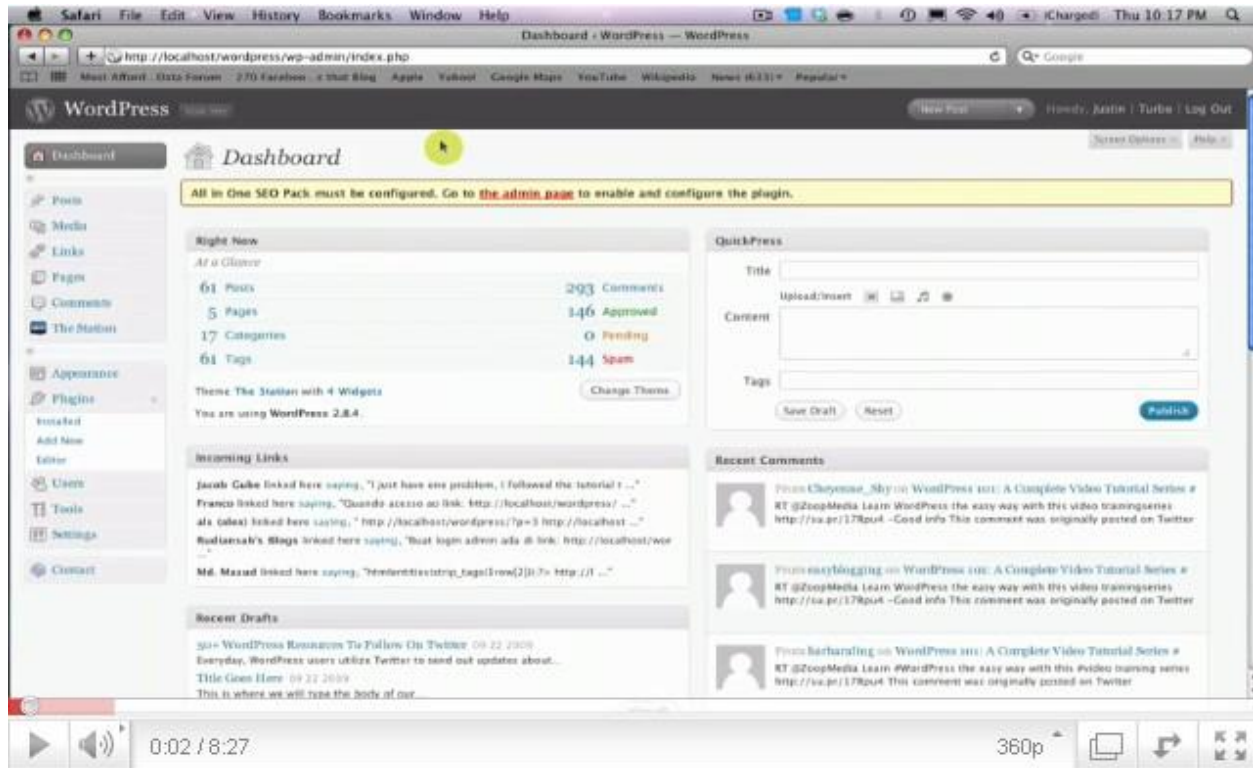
Safari File Edit View History Bookmarks Window Help

Charged Thu 10:17 PM

Dashboard ‹ WordPress — WordPress

http://localhost/wordpress/wp-admin/index.php

Google

Most Afford... Data Forum 270 Facebook ...t Shot Blog Apple Yahoo! Google Maps YouTube Wikipedia News (633) Popular

WordPress Visit Site

New Post

Howdy, Justin | Turbo | Log Out

Screen Options Help

Dashboard

Dashboard

Posts
Media
Links
Pages
Comments
The Station

Appearance
Plugins
Installed
Add New
Editor
Users
Tools
Settings

Contact

All in One SEO Pack must be configured. Go to the admin page to enable and configure the plugin.

Right Now

At a Glance

| | | | |
|---|---|---|---|
| 61 | Posts | 293 | Comments |
| 5 | Pages | 146 | Approved |
| 17 | Categories | 0 | Pending |
| 61 | Tags | 144 | Spam |

Theme The Station with 4 Widgets

Change Theme

You are using WordPress 2.8.4.

Incoming Links

Jacob Gube linked here saying, "I just have one problem, I followed the tutorial t ..."

Franco linked here saying, "Quando accesso ao link: http://localhost/wordpress/ ..."

als (alex) linked here saying, " http://localhost/wordpress/?p=3 http://localhost ..."

Rudiansah's Blogs linked here saying, "Buat login admin ada di link: http://localhost/wor ..."

Md. Mazad linked here saying, "htmlentities(strip_tags($row[2]));?> http://l ..."

Recent Drafts

50+ WordPress Resources To Follow On Twitter 09 22 2009

Everyday, WordPress users utilize Twitter to send out updates about...

Title Goes Here 09 22 2009

This is where we will type the body of our...

QuickPress

Title

Upload/Insert

Content

Tags

Save Draft Reset Publish

Recent Comments

From Cheyenne_Shy on WordPress 101: A Complete Video Tutorial Series #

RT @ZoopMedia Learn WordPress the easy way with this video trainingseries http://su.pr/17Rpu4 –Good info This comment was originally posted on Twitter

From easyblogging on WordPress 101: A Complete Video Tutorial Series #

RT @ZoopMedia Learn WordPress the easy way with this video trainingseries http://su.pr/17Rpu4 –Good info This comment was originally posted on Twitter

From barbaraling on WordPress 101: A Complete Video Tutorial Series #

RT @ZoopMedia Learn #WordPress the easy way with this #video training series http://su.pr/17Rpu4 This comment was originally posted on Twitter

0:02 / 8:27

360p